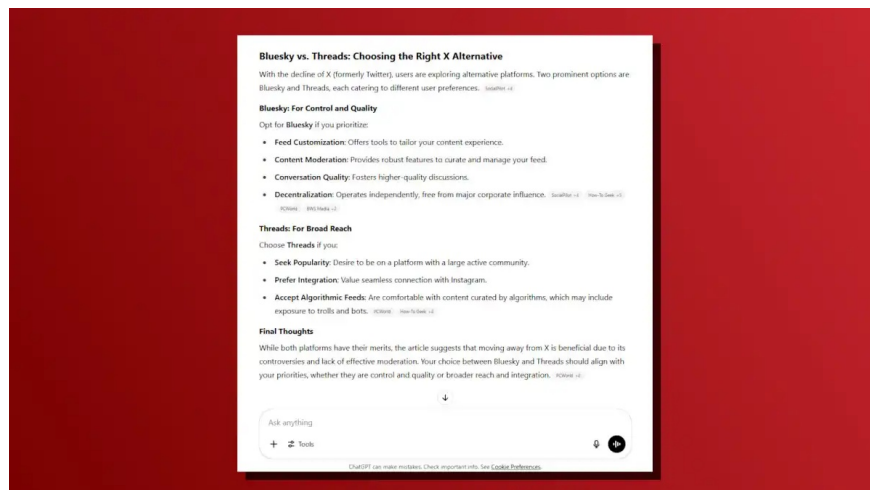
Bluesky vs. Threads: Choosing the Right X Alternative

With the decline of X (formerly Twitter), users are exploring alternative platforms. Two prominent options are Bluesky and Threads, each catering to different user preferences. SocialPilot +4

Bluesky: For Control and Quality

Opt for Bluesky if you prioritize:

- Feed Customization: Offers tools to tailor your content experience.
- Content Moderation: Provides robust features to curate and manage your feed.
- Conversation Quality: Fosters higher-quality discussions.
- Decentralization: Operates independently, free from major corporate influence. SocialPilot +3 How-To Geek +3 PCWorld PRO Media +2

Threads: For Broad Reach

Choose Threads if you:

- Seek Popularity: Desire to be on a platform with a large active community.
- Prefer Integration: Value seamless connection with Instagram.
- Accept Algorithmic Feeds: Are comfortable with content curated by algorithms, which may include exposure to trolls and bots. PCWorld How-To Geek +2

Final Thoughts

While both platforms have their merits, the article suggests that moving away from X is beneficial due to its controversies and lack of effective moderation. Your choice between Bluesky and Threads should align with your priorities, whether they are control and quality or broader reach and integration. PCWorld +4

Ask anything

+ Tools

ChatGPT can make mistakes. Check important info. See Cookie Preferences.